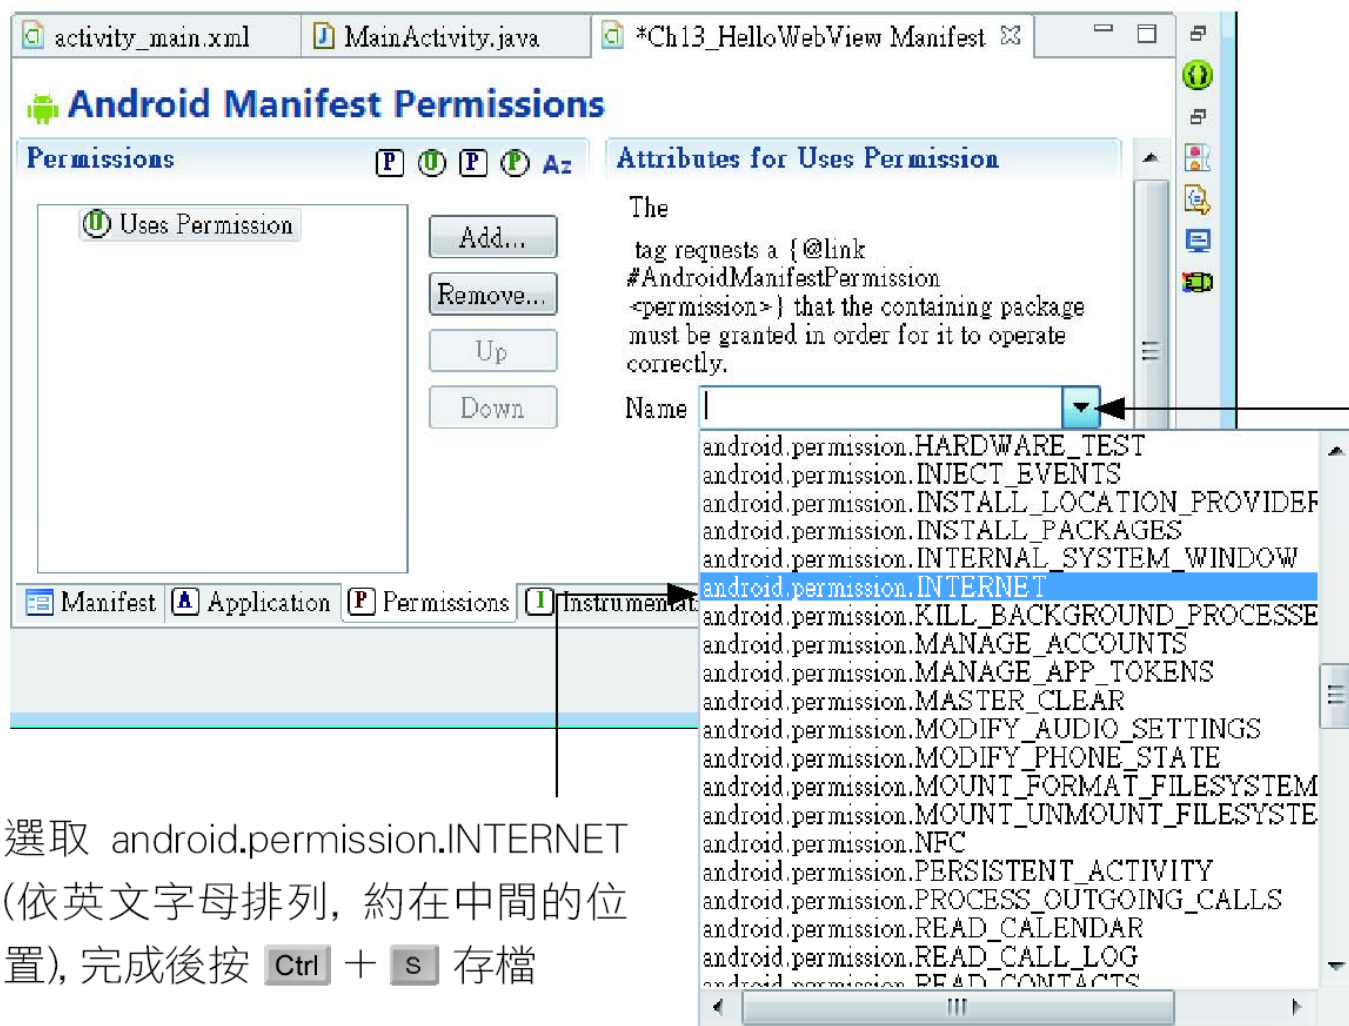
activity_main.xml | MainActivity.java | *Ch13_HelloWebView Manifest

Android Manifest Permissions

Permissions

Attributes for Uses Permission

Uses Permission

Add...

Remove...

Up

Down

The

tag requests a {@link #AndroidManifestPermission <permission>} that the containing package must be granted in order for it to operate correctly.

Name

android.permission.HARDWARE_TEST
android.permission.INJECT_EVENTS
android.permission.INSTALL_LOCATION_PROVIDER
android.permission.INSTALL_PACKAGES
android.permission.INTERNAL_SYSTEM_WINDOW
android.permission.INTERNET
android.permission.KILL_BACKGROUND_PROCESSE
android.permission.MANAGE_ACCOUNTS
android.permission.MANAGE_APP_TOKENS
android.permission.MASTER_CLEAR
android.permission.MODIFY_AUDIO_SETTINGS
android.permission.MODIFY_PHONE_STATE
android.permission.MOUNT_FORMAT_FILESYSTEM
android.permission.MOUNT_UNMOUNT_FILESYSTE
android.permission.NFC
android.permission.PERSISTENT_ACTIVITY
android.permission.PROCESS_OUTGOING_CALLS
android.permission.READ_CALENDAR
android.permission.READ_CALL_LOG
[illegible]

Manifest | Application | Permissions | Instrumentat

選取 android.permission.INTERNET (依英文字母排列, 約在中間的位置), 完成後按 Ctrl + S 存檔